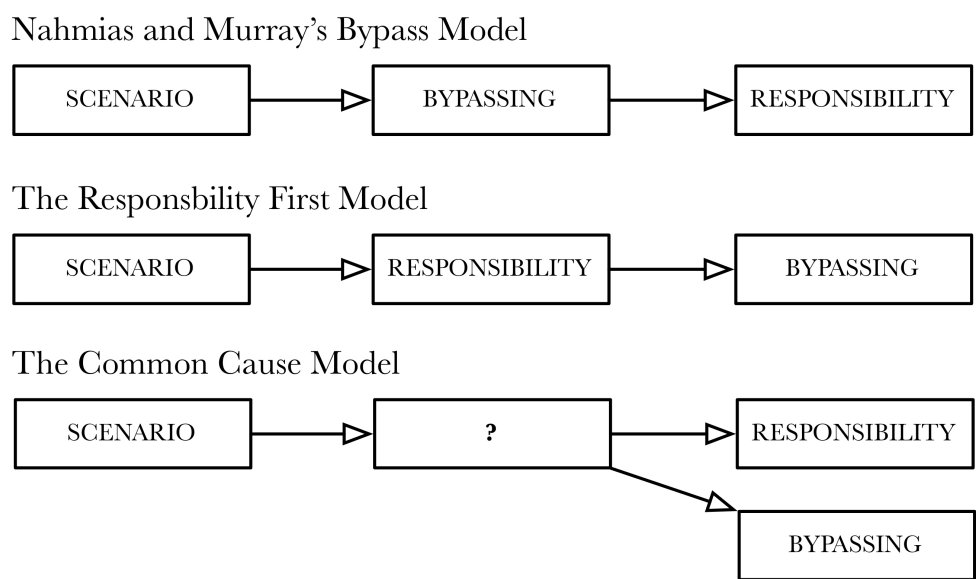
Nahmias and Murray's Bypass Model

SCENARIO

BYPASSING

RESPONSIBILITY

The Responsbility First Model

SCENARIO

RESPONSIBILITY

BYPASSING

The Common Cause Model

SCENARIO

?

RESPONSIBILITY

BYPASSING